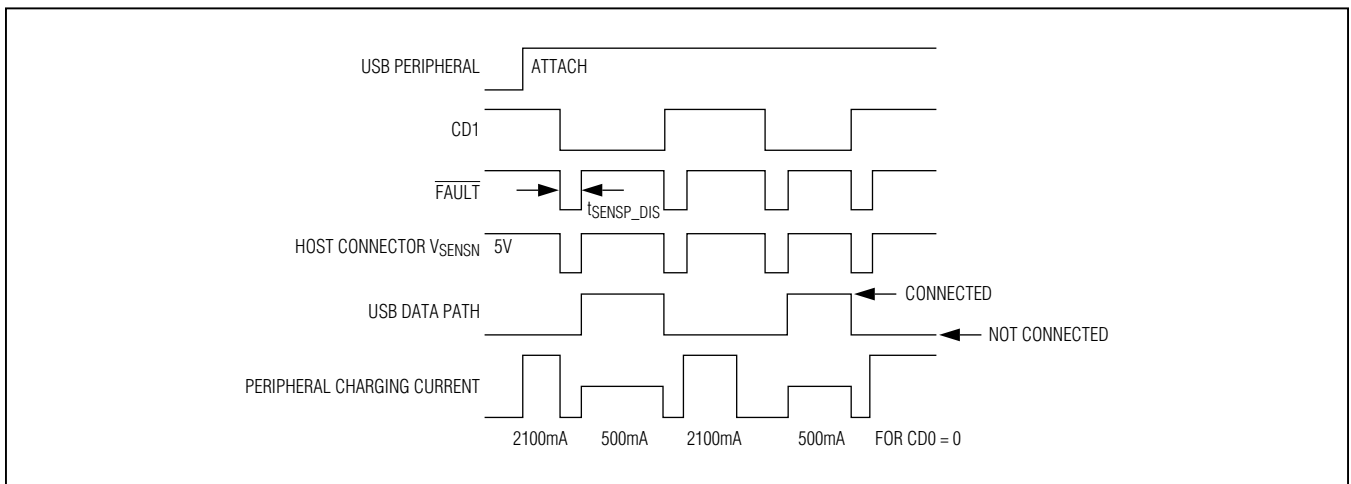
USB PERIPHERAL
ATTACH
CD1
$\overline{\text{FAULT}}$
$t_{SENSP\_DIS}$
HOST CONNECTOR $V_{SENSN}$
5V
USB DATA PATH
CONNECTED
NOT CONNECTED
PERIPHERAL CHARGING CURRENT
2100mA
500mA
2100mA
500mA
FOR CD0 = 0